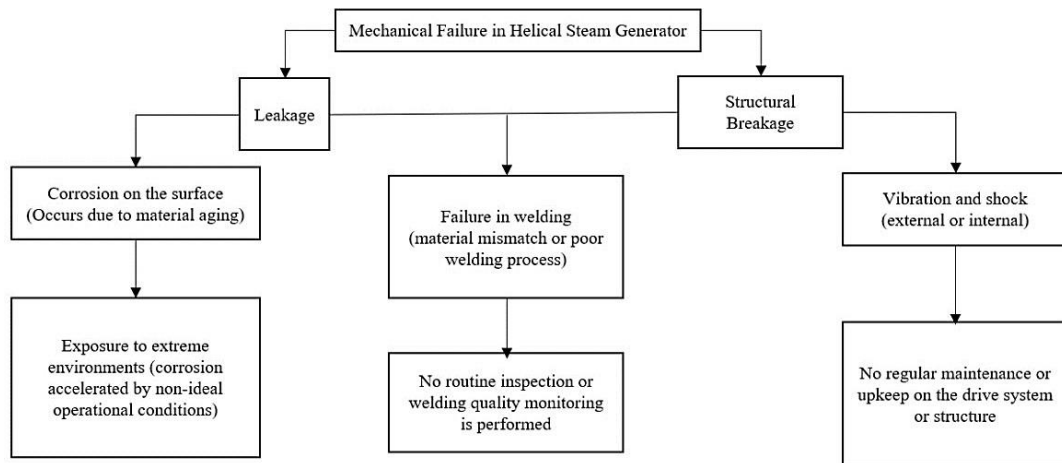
Mechanical Failure in Helical Steam Generator

Leakage

Structural Breakage

Corrosion on the surface (Occurs due to material aging)

Failure in welding (material mismatch or poor welding process)

Vibration and shock (external or internal)

Exposure to extreme environments (corrosion accelerated by non-ideal operational conditions)

No routine inspection or welding quality monitoring is performed

No regular maintenance or upkeep on the drive system or structure